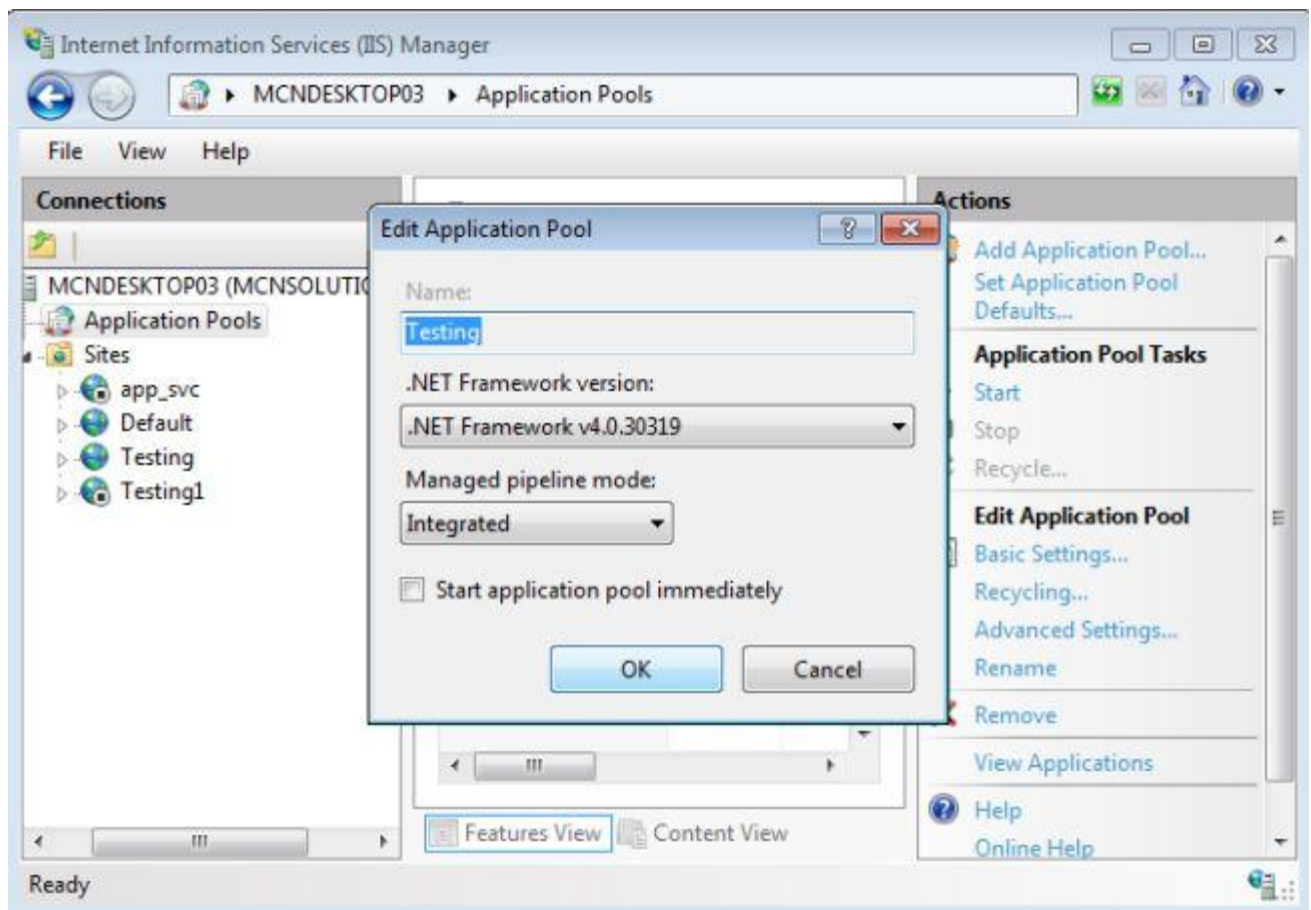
Internet Information Services (IIS) Manager

MCNDESKTOP03 ▸ Application Pools

File View Help

Connections

MCNDESKTOP03 (MCNSOLUTIC
Application Pools
Sites
app_svc
Default
Testing
Testing1

Edit Application Pool

Name:
Testing

.NET Framework version:
.NET Framework v4.0.30319

Managed pipeline mode:
Integrated

Start application pool immediately

OK Cancel

Features View Content View

Actions
Add Application Pool...
Set Application Pool Defaults...
Application Pool Tasks
Start
Stop
Recycle...
Edit Application Pool
Basic Settings...
Recycling...
Advanced Settings...
Rename
Remove
View Applications
Help
Online Help

Ready